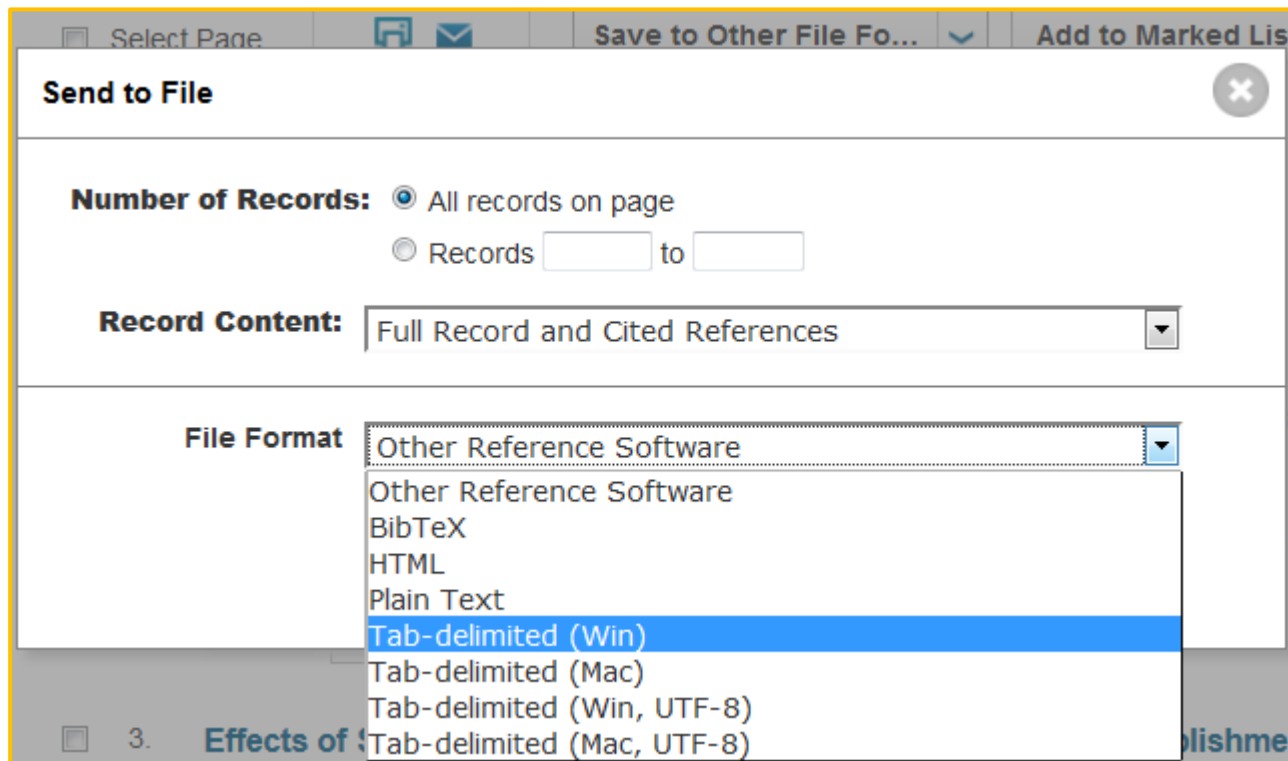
Select Page

Save to Other File Fo...

Add to Marked Lis

Send to File

Number of Records: All records on page

Records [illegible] to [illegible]

Record Content: Full Record and Cited References

File Format Other Reference Software

Other Reference Software
BibTeX
HTML
Plain Text
Tab-delimited (Win)
Tab-delimited (Mac)
Tab-delimited (Win, UTF-8)
Tab-delimited (Mac, UTF-8)

3. Effects of S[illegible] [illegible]lishme